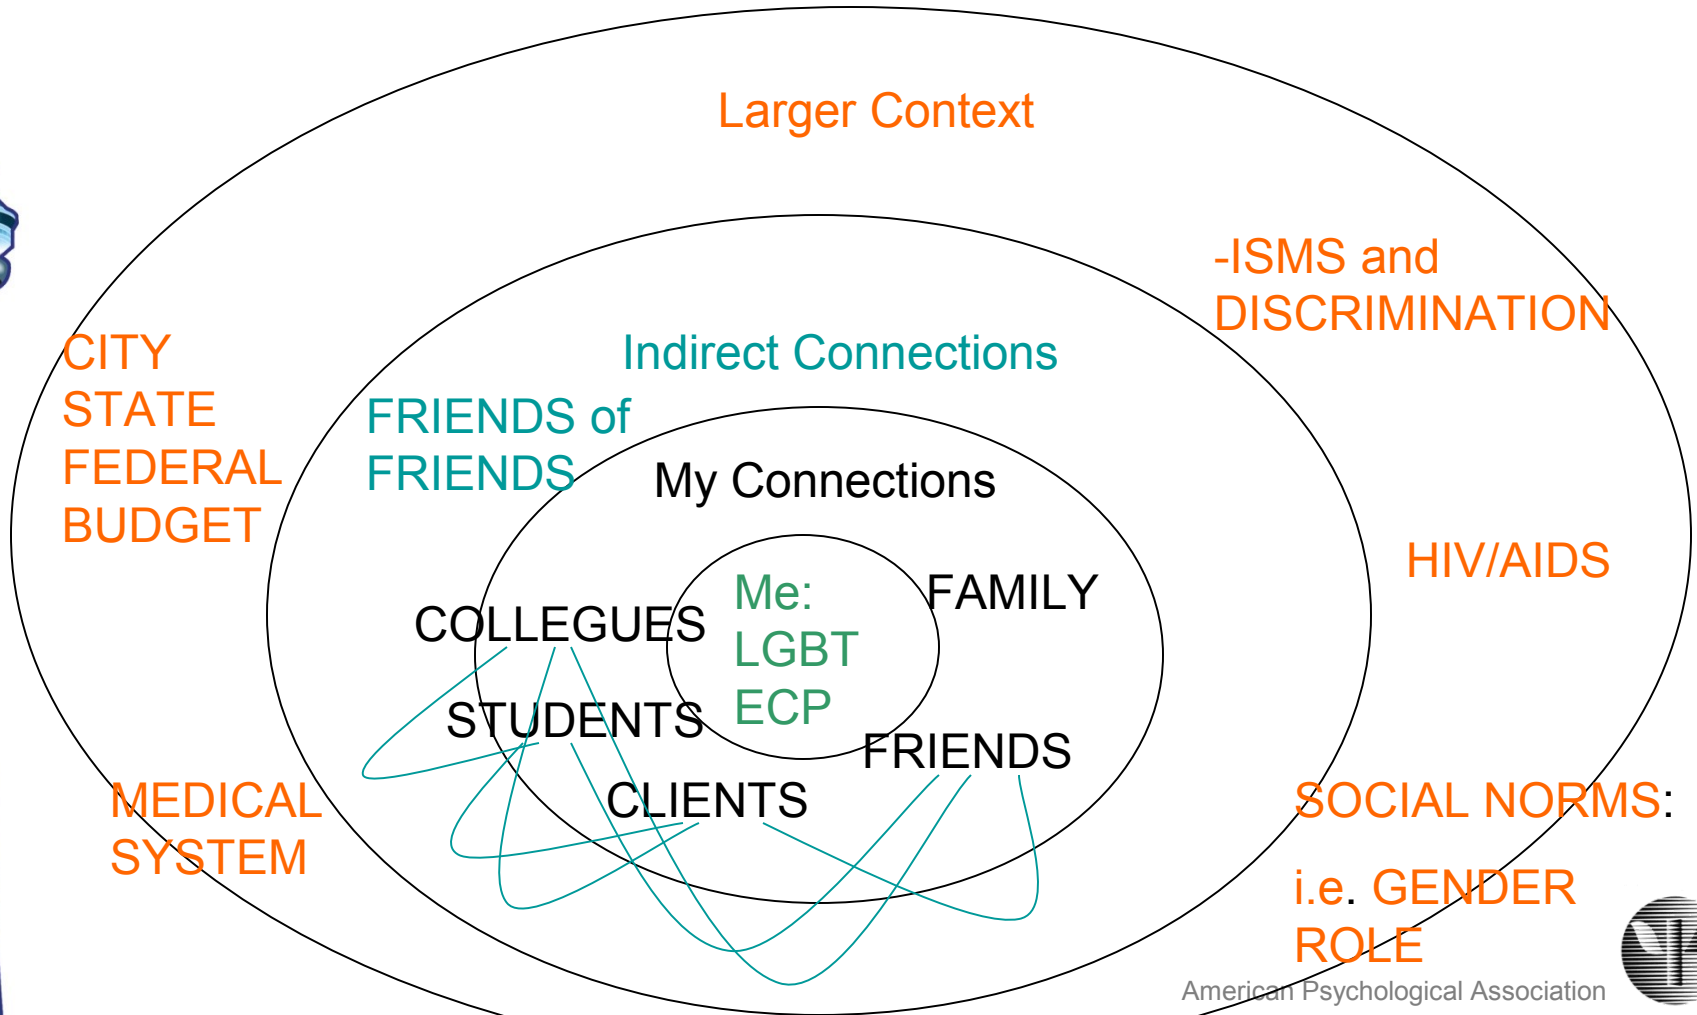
Larger Context

-ISMS and DISCRIMINATION

CITY
STATE
FEDERAL
BUDGET

Indirect Connections

FRIENDS of FRIENDS

My Connections

HIV/AIDS

Me:
LGBT
ECP

FAMILY

COLLEGUES

STUDENTS

FRIENDS

CLIENTS

MEDICAL SYSTEM

SOCIAL NORMS:

i.e. GENDER ROLE

American Psychological Association